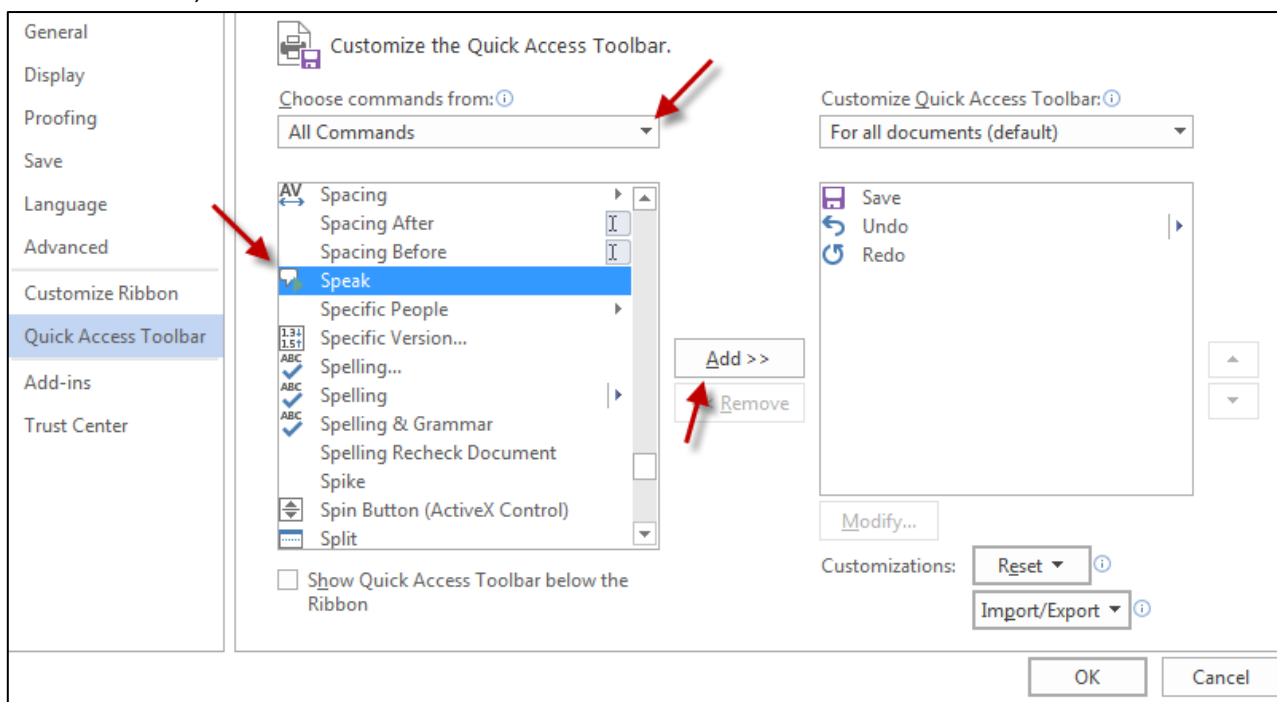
General
Display
Proofing
Save
Language
Advanced
Customize Ribbon
Quick Access Toolbar
Add-ins
Trust Center

Customize the Quick Access Toolbar.

Choose commands from:
All Commands

Spacing
Spacing After
Spacing Before
Speak
Specific People
Specific Version...
Spelling...
Spelling
Spelling & Grammar
Spelling Recheck Document
Spike
Spin Button (ActiveX Control)
Split

Show Quick Access Toolbar below the Ribbon

Add >>
Remove

Customize Quick Access Toolbar:
For all documents (default)

Save
Undo
Redo

Modify...

Customizations: Reset
Import/Export

OK
Cancel